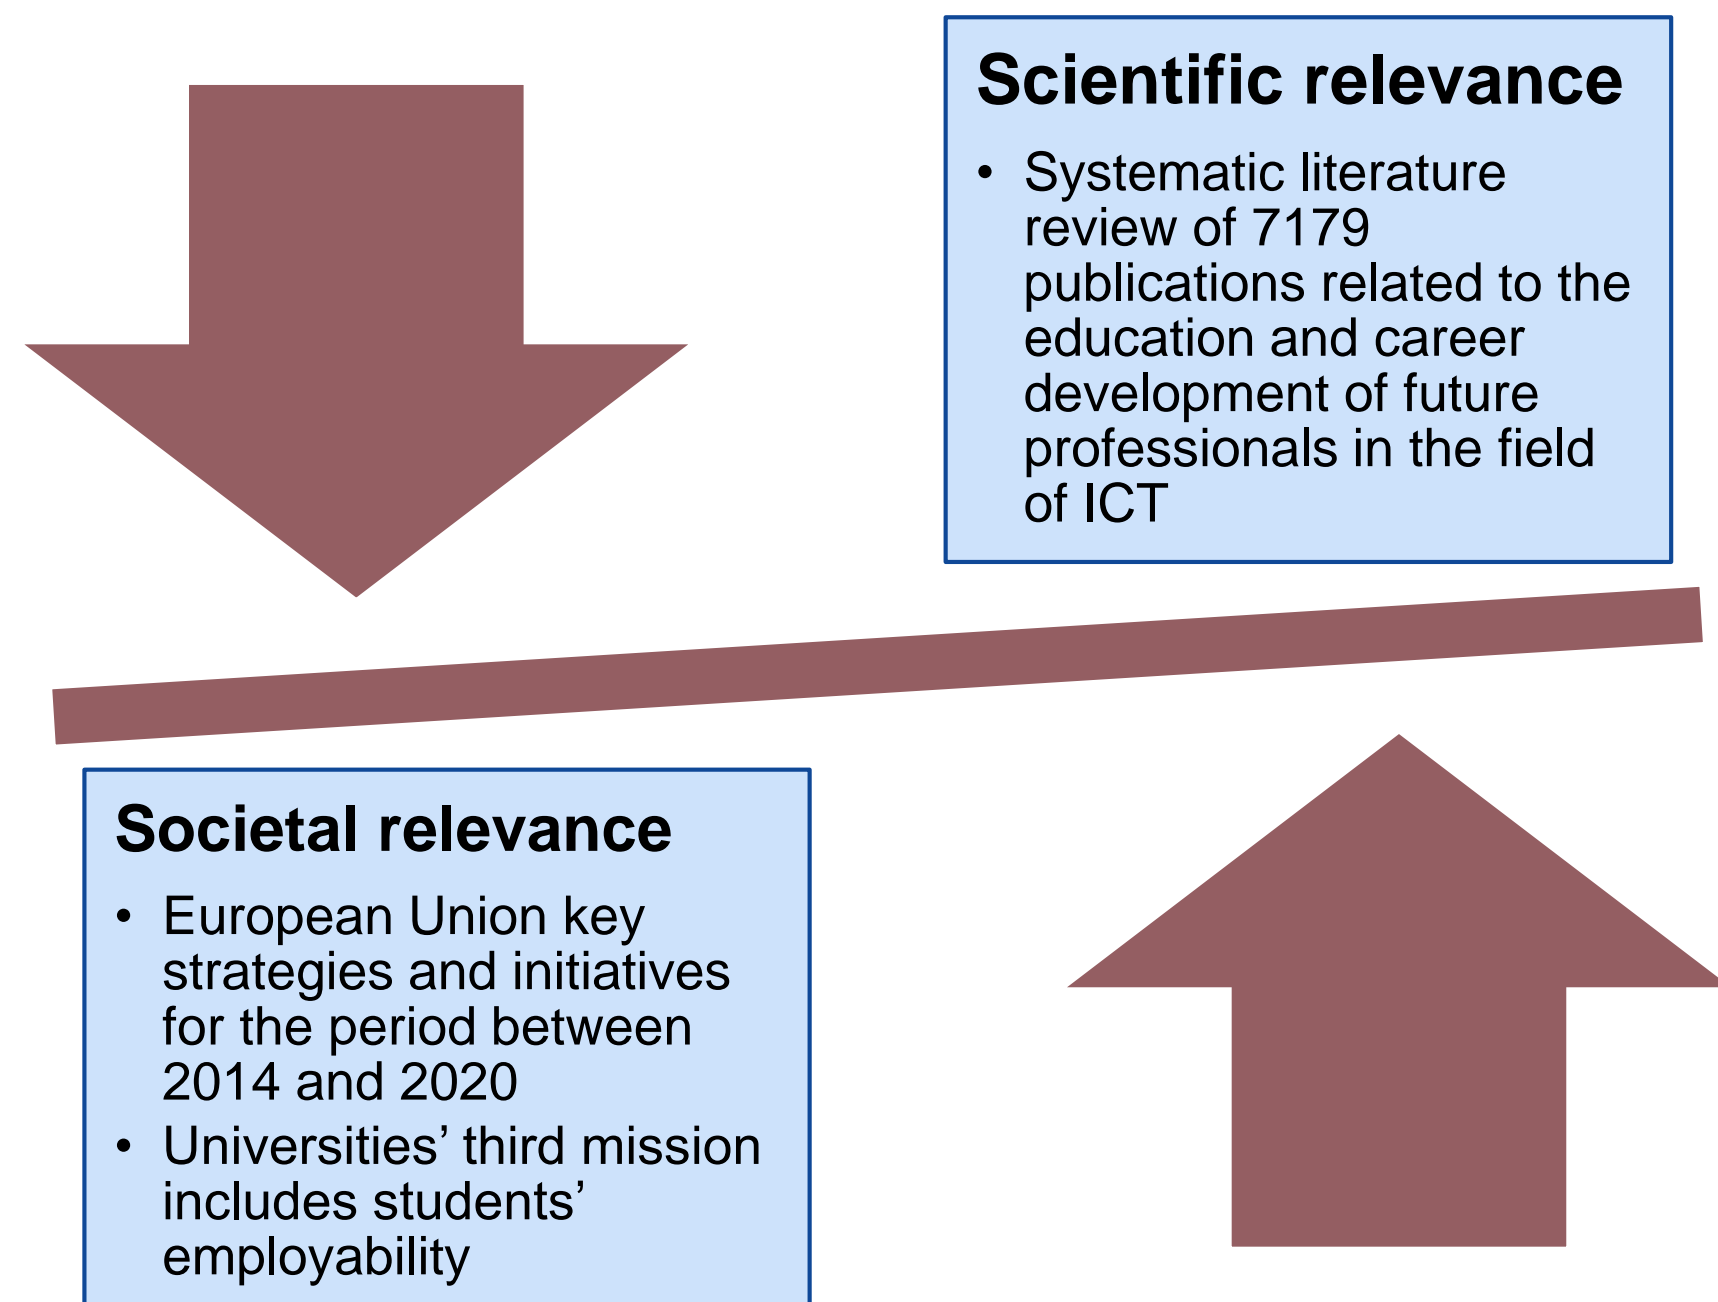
Scientific relevance

• Systematic literature review of 7179 publications related to the education and career development of future professionals in the field of ICT

Societal relevance

• European Union key strategies and initiatives for the period between 2014 and 2020
• Universities’ third mission includes students’ employability